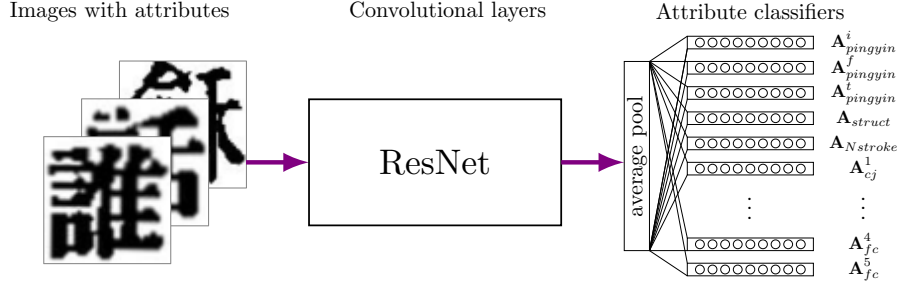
Images with attributes

Convolutional layers

Attribute classifiers

ResNet

average pool

$\mathbf{A}_{pingyin}^{i}$
$\mathbf{A}_{pingyin}^{f}$
$\mathbf{A}_{pingyin}^{t}$
$\mathbf{A}_{struct}$
$\mathbf{A}_{Nstroke}$
$\mathbf{A}_{cj}^{1}$
$\vdots$
$\vdots$
$\mathbf{A}_{fc}^{4}$
$\mathbf{A}_{fc}^{5}$